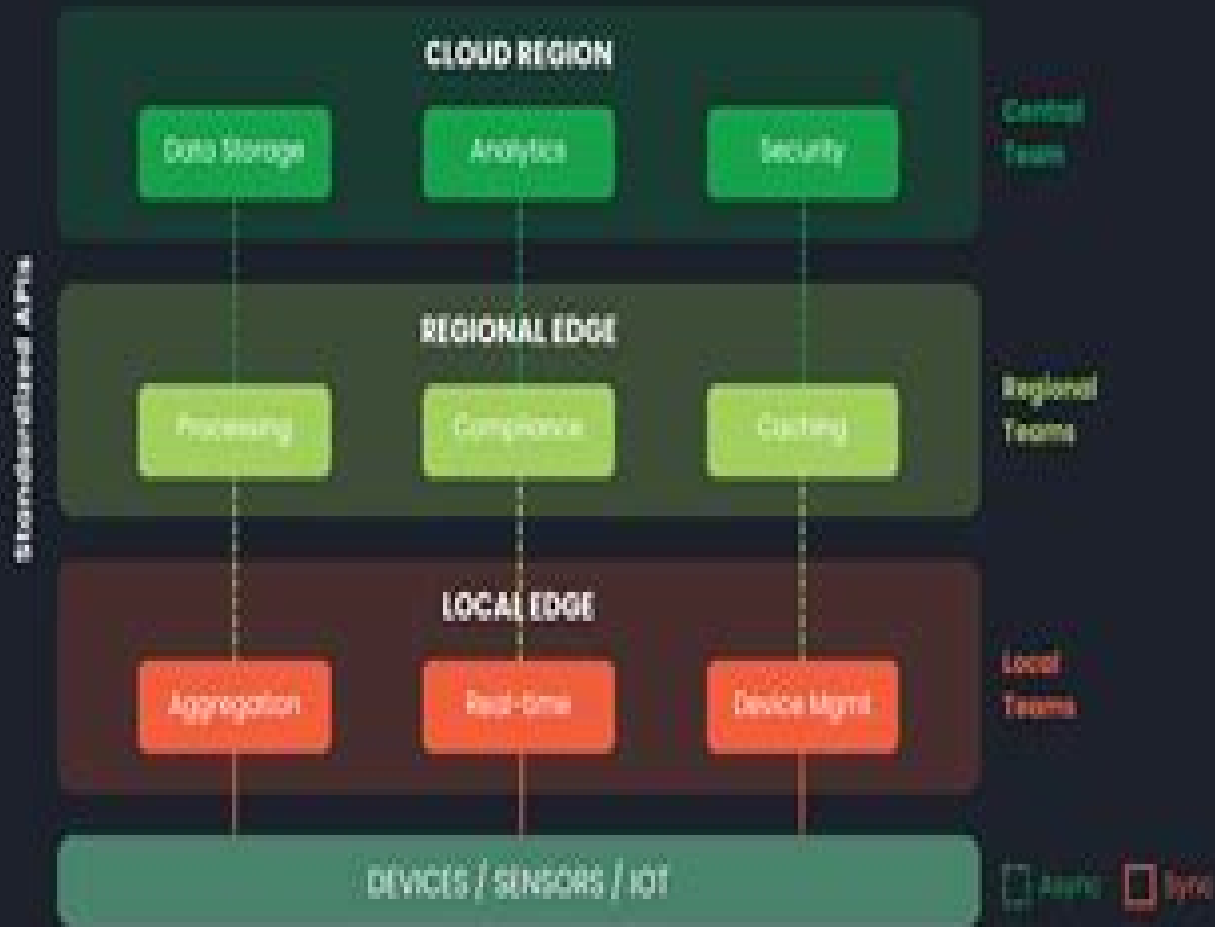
Standardized APIs

CLOUD REGION

Data Storage

Analytics

Security

Central Team

REGIONAL EDGE

Processing

Compliance

Caching

Regional Teams

LOCAL EDGE

Aggregation

Real-time

Device Mgmt

Local Teams

DEVICES / SENSORS / IOT

Async

Sync